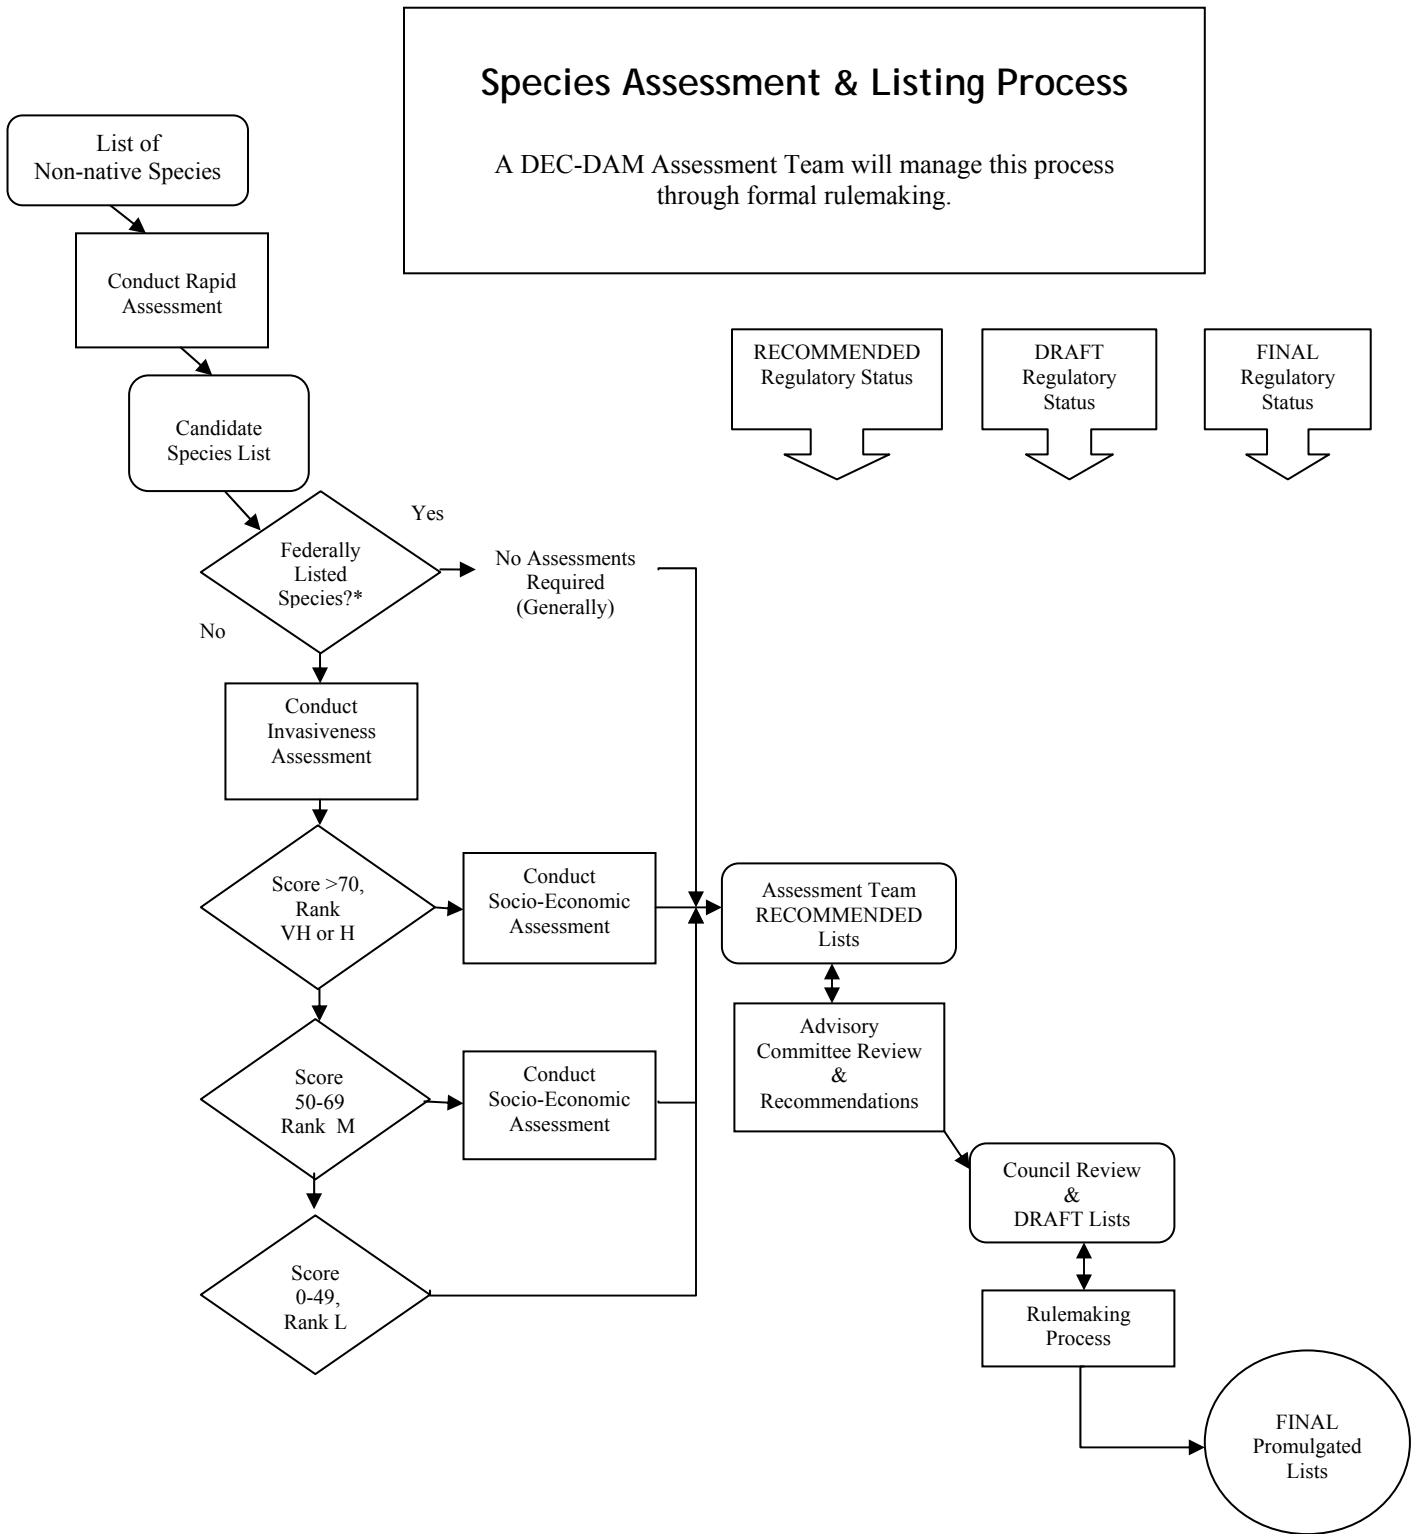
Species Assessment & Listing Process

A DEC-DAM Assessment Team will manage this process through formal rulemaking.

List of Non-native Species

Conduct Rapid Assessment

Candidate Species List

RECOMMENDED Regulatory Status

DRAFT Regulatory Status

FINAL Regulatory Status

Federally Listed Species?*

Yes

No Assessments Required (Generally)

No

Conduct Invasiveness Assessment

Score >70, Rank VH or H

Conduct Socio-Economic Assessment

Assessment Team RECOMMENDED Lists

Advisory Committee Review & Recommendations

Score 50-69 Rank M

Conduct Socio-Economic Assessment

Council Review & DRAFT Lists

Score 0-49, Rank L

Rulemaking Process

FINAL Promulgated Lists